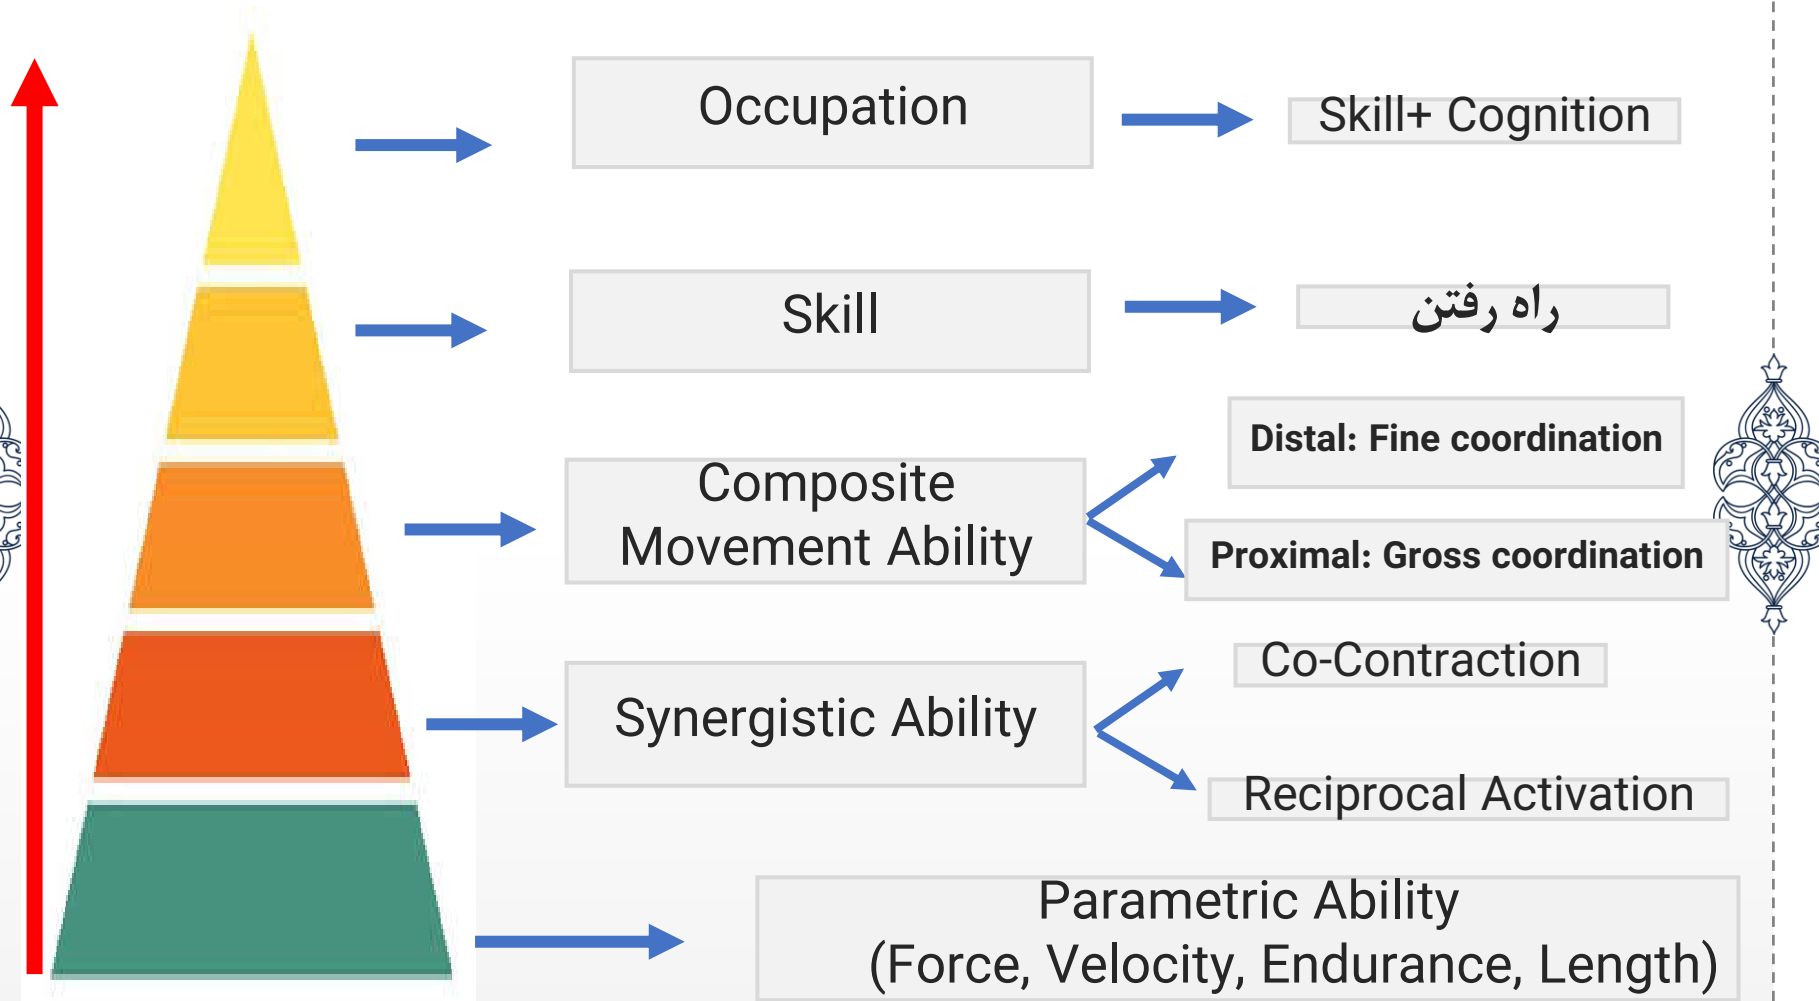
Occupation

Skill+ Cognition

Skill

راه رفتن

Composite Movement Ability

Distal: Fine coordination

Proximal: Gross coordination

Synergistic Ability

Co-Contraction

Reciprocal Activation

Parametric Ability (Force, Velocity, Endurance, Length)